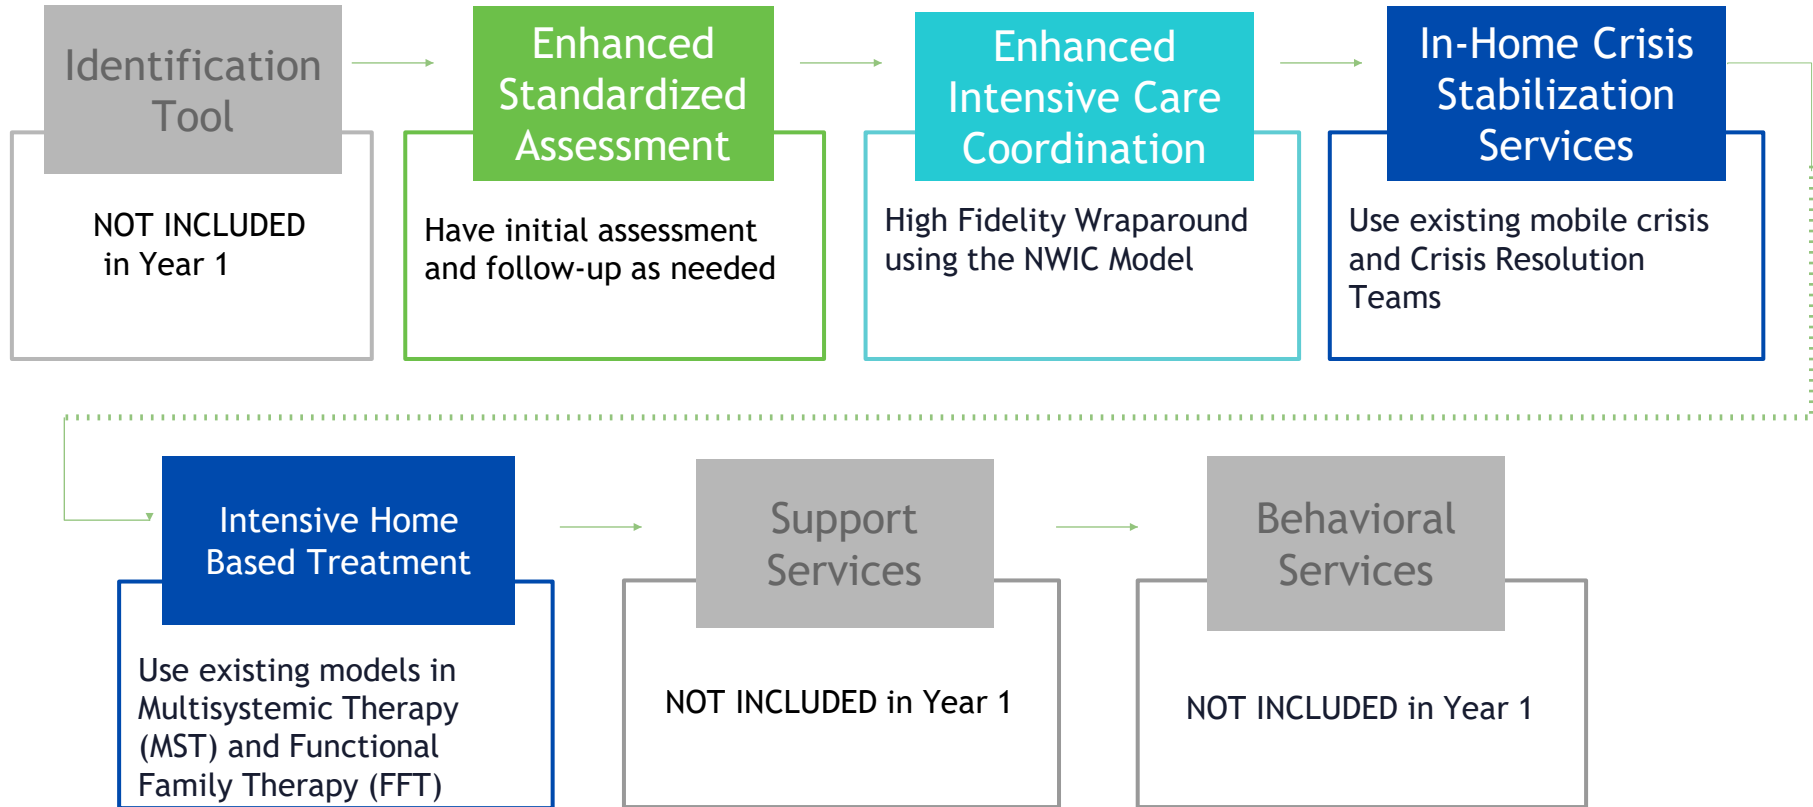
Identification Tool

NOT INCLUDED in Year 1

Enhanced Standardized Assessment

Have initial assessment and follow-up as needed

Enhanced Intensive Care Coordination

High Fidelity Wraparound using the NWIC Model

In-Home Crisis Stabilization Services

Use existing mobile crisis and Crisis Resolution Teams

Intensive Home Based Treatment

Use existing models in Multisystemic Therapy (MST) and Functional Family Therapy (FFT)

Support Services

NOT INCLUDED in Year 1

Behavioral Services

NOT INCLUDED in Year 1